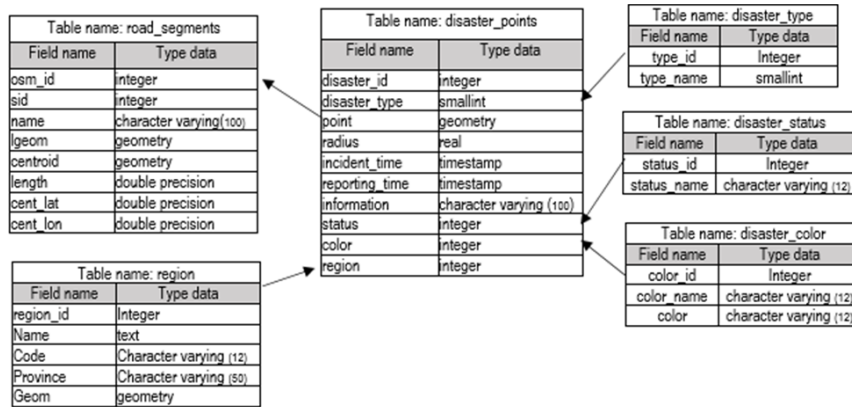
Table name: road_segments

| Field name | Type data |
|---|---|
| osm_id | integer |
| sid | integer |
| name | character varying(100) |
| lgeom | geometry |
| centroid | geometry |
| length | double precision |
| cent_lat | double precision |
| cent_lon | double precision |

Table name: disaster_points

| Field name | Type data |
|---|---|
| disaster_id | integer |
| disaster_type | smallint |
| point | geometry |
| radius | real |
| incident_time | timestamp |
| reporting_time | timestamp |
| information | character varying (100) |
| status | integer |
| color | integer |
| region | integer |

Table name: disaster_type

| Field name | Type data |
|---|---|
| type_id | Integer |
| type_name | smallint |

Table name: disaster_status

| Field name | Type data |
|---|---|
| status_id | Integer |
| status_name | character varying (12) |

Table name: disaster_color

| Field name | Type data |
|---|---|
| color_id | Integer |
| color_name | character varying (12) |
| color | character varying (12) |

Table name: region

| Field name | Type data |
|---|---|
| region_id | Integer |
| Name | text |
| Code | Character varying (12) |
| Province | Character varying (50) |
| Geom | geometry |